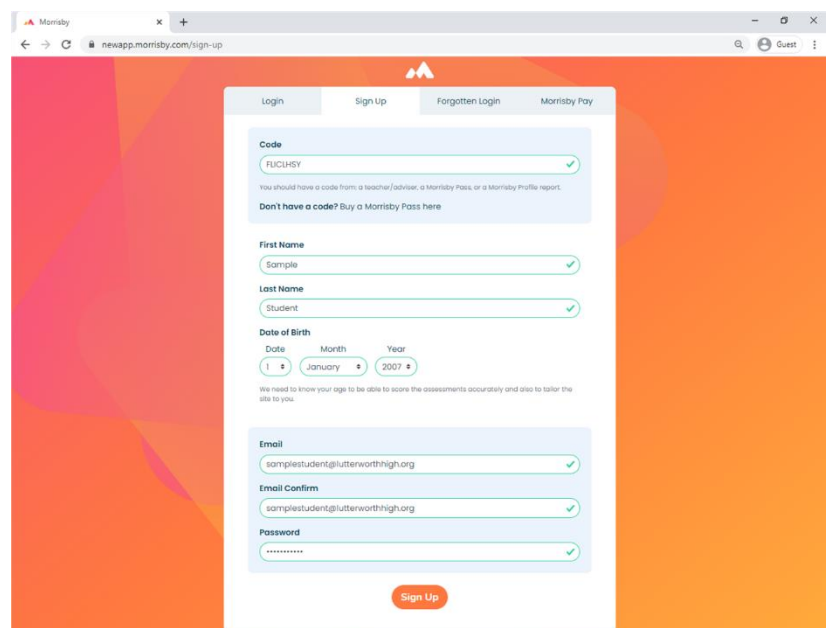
Morrisby
newapp.morrisby.com/sign-up
Guest

Login | Sign Up | Forgotten Login | Morrisby Pay

Code
FLICLHSY
You should have a code from a teacher/adviser, a Morrisby Pass, or a Morrisby Profile report.
Don't have a code? Buy a Morrisby Pass here

First Name
Sample
Last Name
Student
Date of Birth
Date | Month | Year
1 | January | 2007
We need to know your age to be able to score the assessments accurately and also to tailor the site to you.

Email
samplestudent@lutterworthhigh.org
Email Confirm
samplestudent@lutterworthhigh.org
Password
•••••••••••

Sign Up